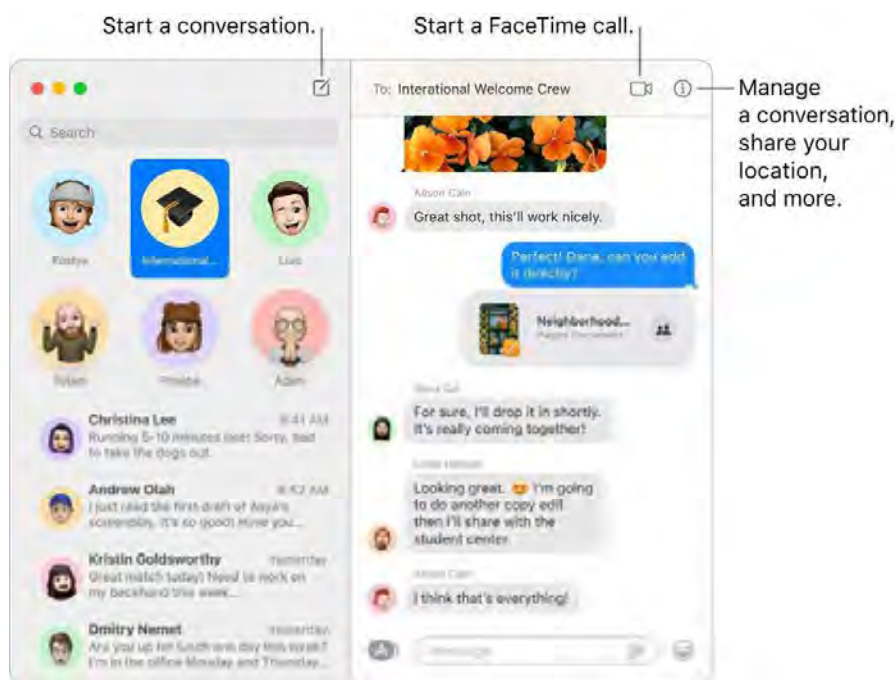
Start a conversation.

Start a FaceTime call.

Manage a conversation, share your location, and more.

Search

Kristya

International...

Luis

Dylan

Phoebe

Adam

Christina Lee
9:41 AM
Running 5-10 minutes late! Sorry, had to take the dogs out.

Andrew Olah
9:12 AM
I just read the first draft of Asya's screenplay, it's so good! How you...

Kristin Goldsworthy
Yesterday
Great match today! Need to work on my backhand this week...

Dmitry Nemet
Yesterday
Are you up for South one day this week? I'm in the office Monday and Thursday...

To: International Welcome Crew

Alison Cain
Great shot, this'll work nicely.

Perfect! Dana, can you add is directly?

Neighborhood...

Dana Gill
For sure, I'll drop it in shortly. It's really coming together!

Linda Nelson
Looking great. I'm going to do another copy edit then I'll share with the student center.

Alison Cain
I think that's everything!

Message